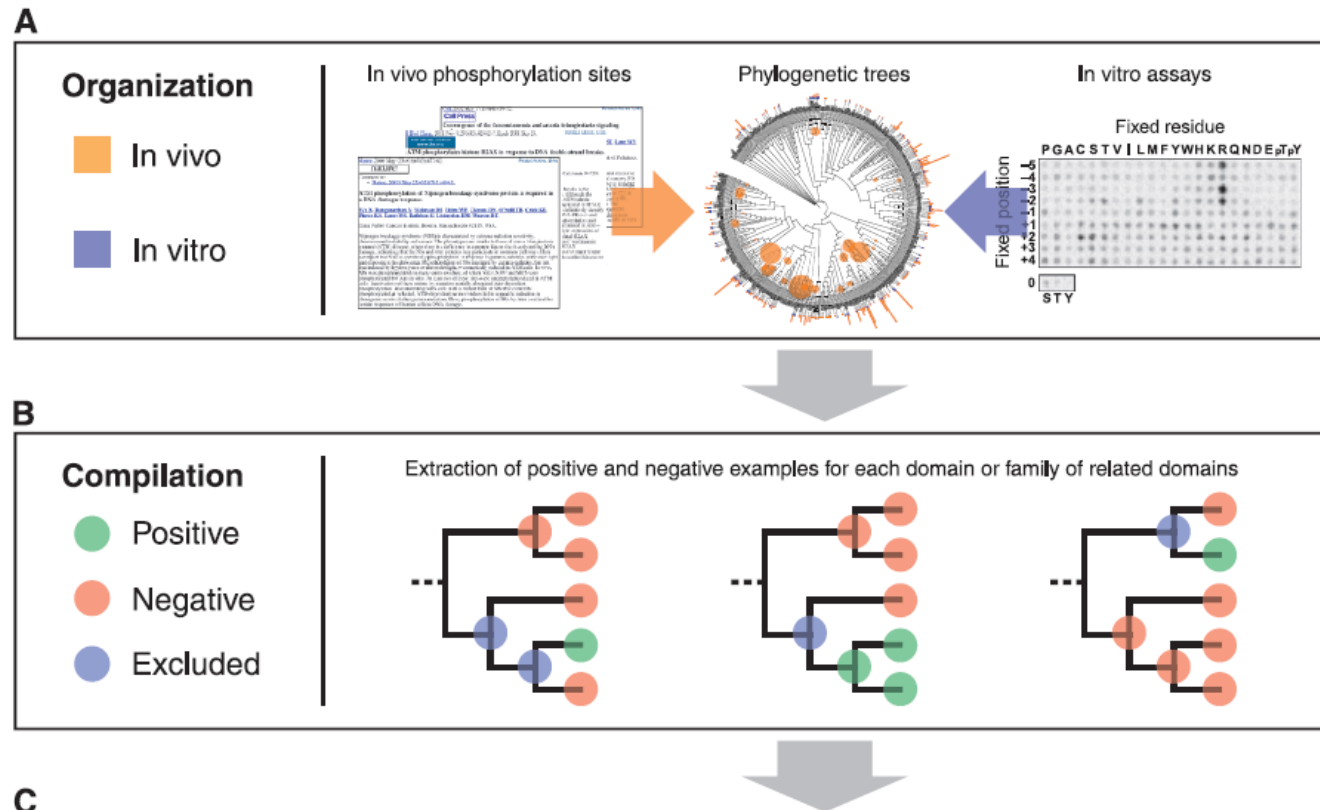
A

Organization

In vivo

In vitro

In vivo phosphorylation sites

Phylogenetic trees

In vitro assays

Fixed residue

P G A C S T V I L M F Y W H K R Q N D E pT pY

Fixed position

-5
-4
-3
-2
-1
+1
+2
+3
+4

0

S T Y

B

Compilation

Positive

Negative

Excluded

Extraction of positive and negative examples for each domain or family of related domains

C